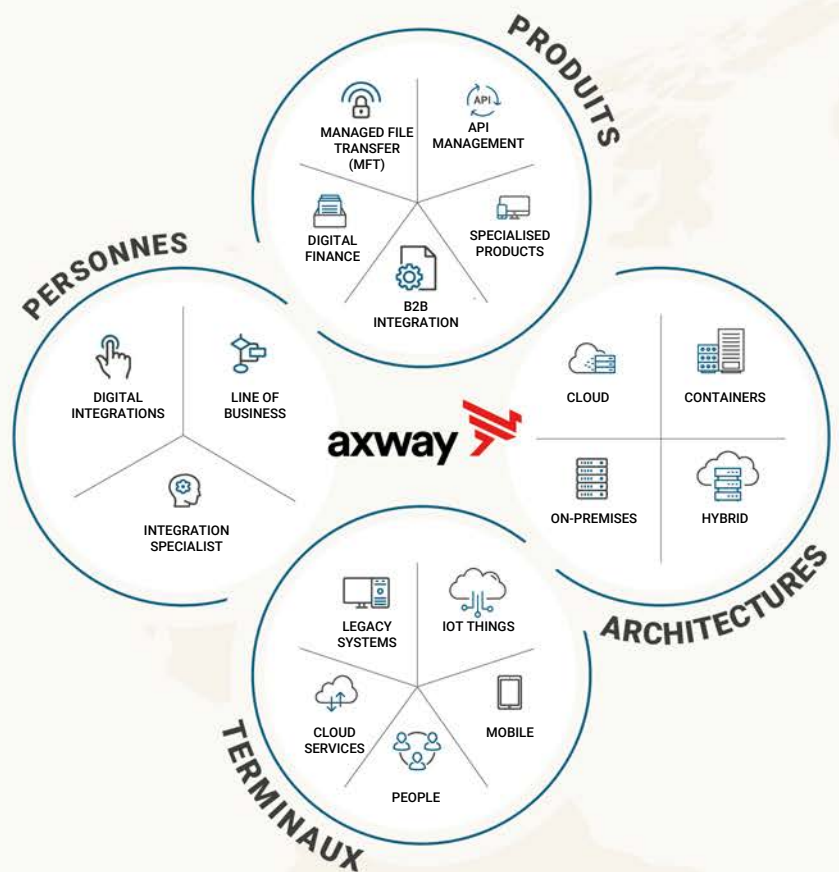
PRODUITS

MANAGED FILE TRANSFER (MFT)

API

API MANAGEMENT

DIGITAL FINANCE

SPECIALISED PRODUCTS

B2B INTEGRATION

PERSONNES

DIGITAL INTEGRATIONS

LINE OF BUSINESS

INTEGRATION SPECIALIST

axway

CLOUD

CONTAINERS

ON-PREMISES

HYBRID

ARCHITECTURES

LEGACY SYSTEMS

IOT THINGS

CLOUD SERVICES

MOBILE

PEOPLE

TERMINAUX